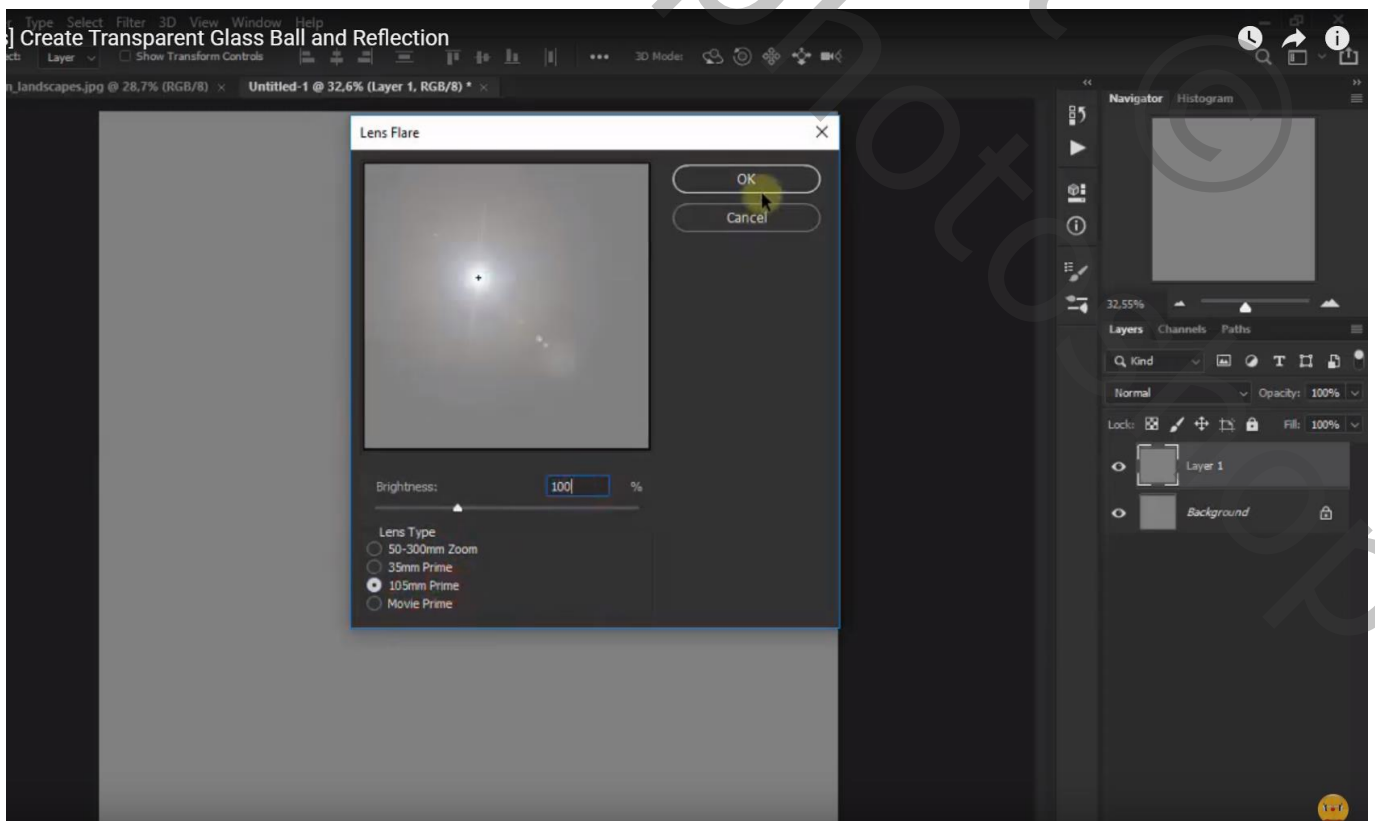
r Type Select Filter 3D View Window Help
s] Create Transparent Glass Ball and Reflection

ct: Layer Show Transform Controls ••• 3D Mode:

n_landscapes.jpg @ 28,7% (RGB/8) × Untitled-1 @ 32,6% (Layer 1, RGB/8) * ×

Lens Flare

OK
Cancel

Brightness: 100 %

Lens Type
50-300mm Zoom
35mm Prime
105mm Prime
Movie Prime

Navigator Histogram

32,55%

Layers Channels Paths

Kind

Normal Opacity: 100%

Lock: Fill: 100%

Layer 1

Background